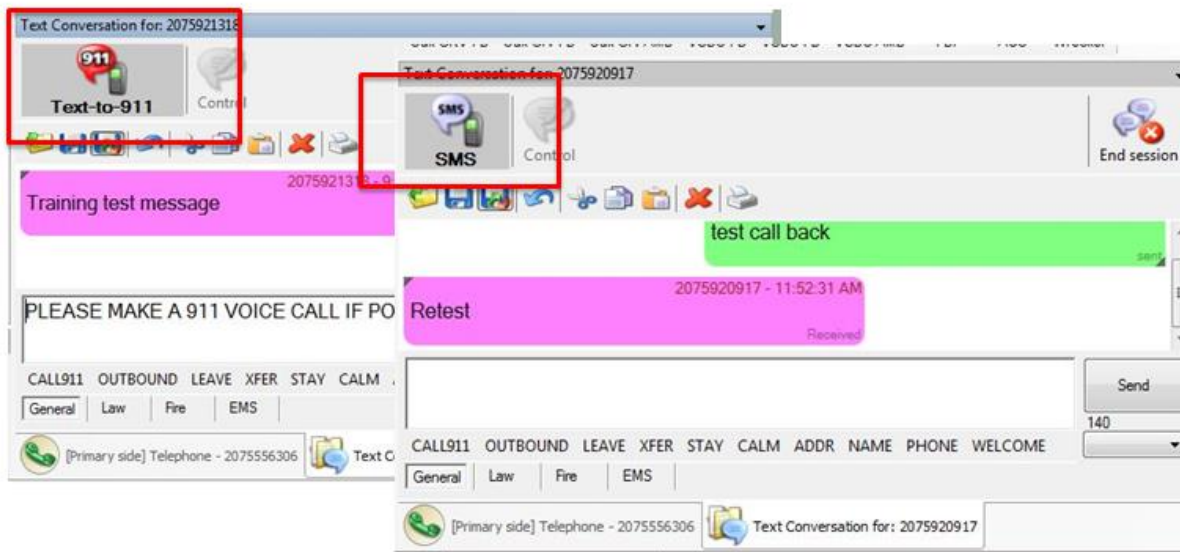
Text Conversation for: 2075921318

911

Text-to-911

Control

2075921318 - 9

Training test message

PLEASE MAKE A 911 VOICE CALL IF PO

CALL911 OUTBOUND LEAVE XFER STAY CALM

General Law Fire EMS

[Primary side] Telephone - 2075556306

Text C

Text Conversation for: 2075920917

SMS

SMS

Control

End session

test call back

sent

2075920917 - 11:52:31 AM

Retest

Received

Send

140

CALL911 OUTBOUND LEAVE XFER STAY CALM ADDR NAME PHONE WELCOME

General Law Fire EMS

[Primary side] Telephone - 2075556306

Text Conversation for: 2075920917